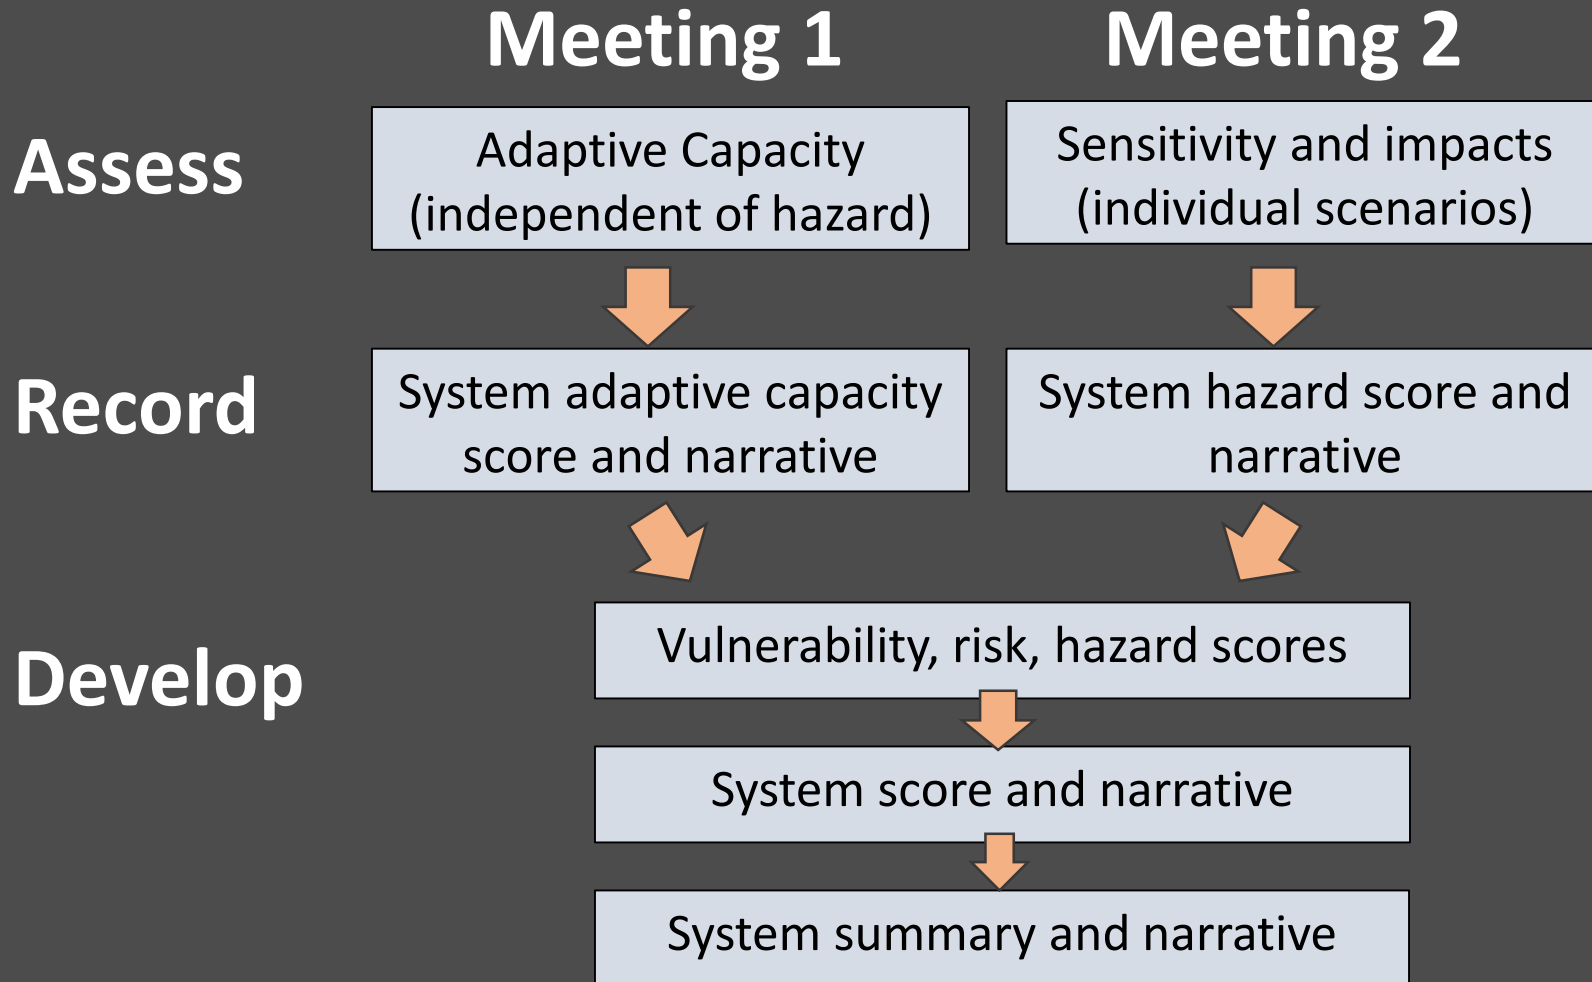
Meeting 1

Meeting 2

Assess

Adaptive Capacity (independent of hazard)

Sensitivity and impacts (individual scenarios)

Record

System adaptive capacity score and narrative

System hazard score and narrative

Develop

Vulnerability, risk, hazard scores

System score and narrative

System summary and narrative